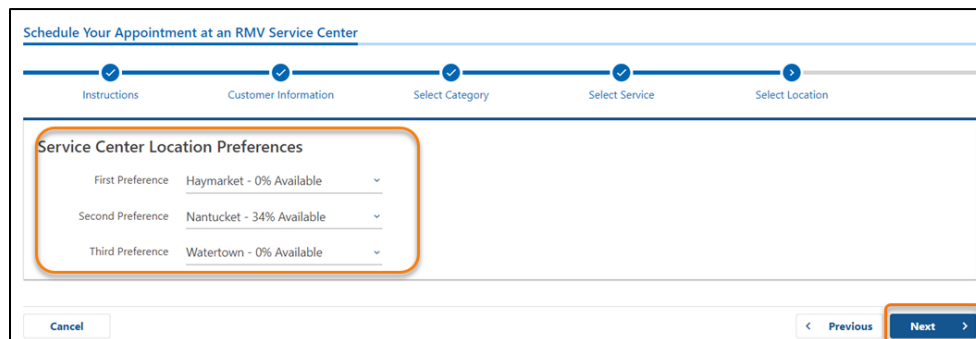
Schedule Your Appointment at an RMV Service Center

Instructions
Customer Information
Select Category
Select Service
Select Location

Service Center Location Preferences

First Preference Haymarket - 0% Available
Second Preference Nantucket - 34% Available
Third Preference Watertown - 0% Available

Cancel
Previous
Next